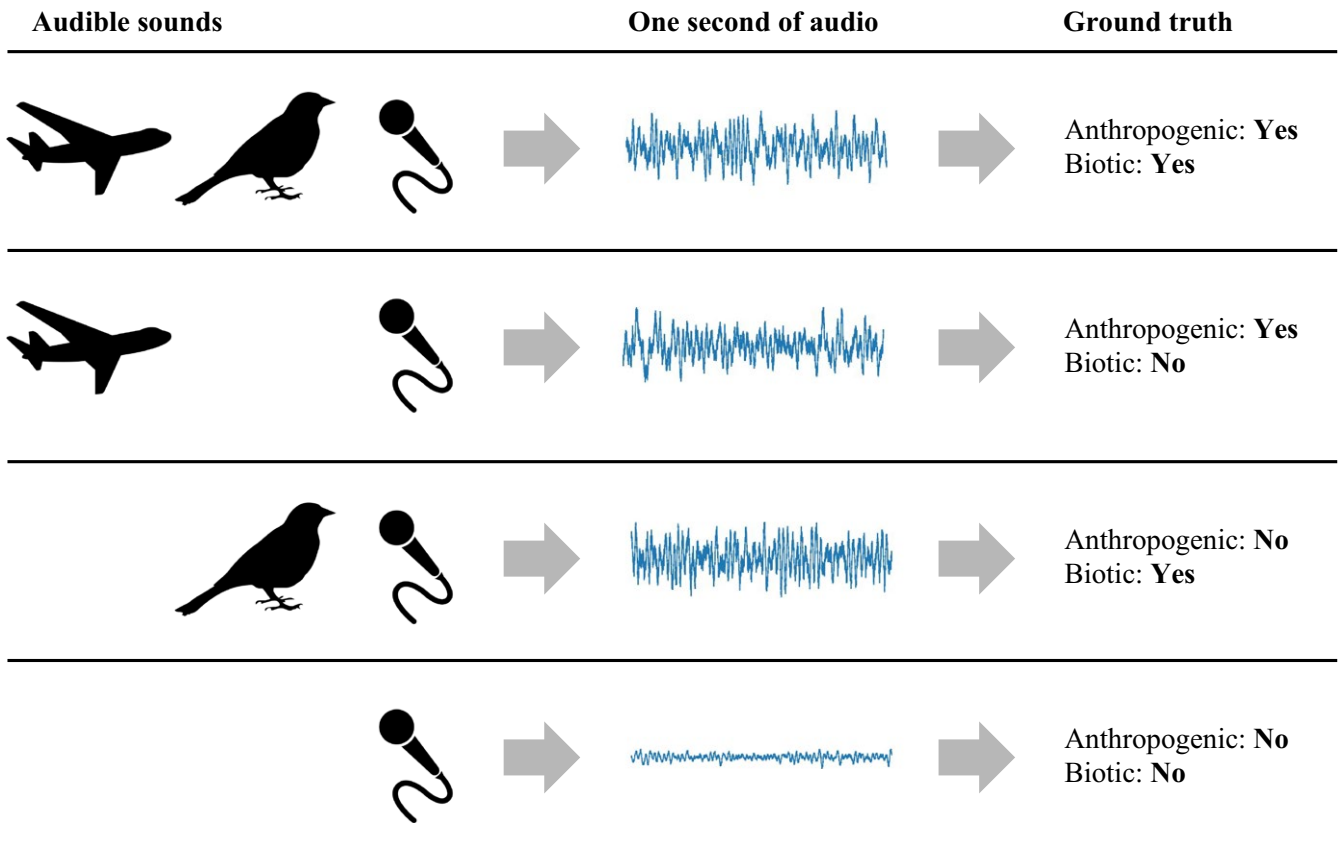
| Audible sounds | One second of audio | Ground truth |
|---|---|---|
| | | Anthropogenic: **Yes** Biotic: **Yes** |
| | | Anthropogenic: **Yes** Biotic: **No** |
| | | Anthropogenic: **No** Biotic: **Yes** |
| | | Anthropogenic: **No** Biotic: **No** |